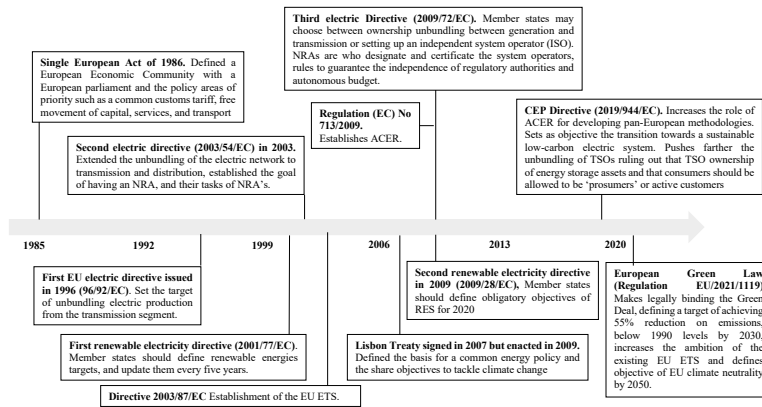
**Third electric Directive (2009/72/EC).** Member states may choose between ownership unbundling between generation and transmission or setting up an independent system operator (ISO). NRAs are who designate and certificate the system operators, rules to guarantee the independence of regulatory authorities and autonomous budget.

**Single European Act of 1986.** Defined a European Economic Community with a European parliament and the policy areas of priority such as a common customs tariff, free movement of capital, services, and transport

**Regulation (EC) No 713/2009.** Establishes ACER.

**CEP Directive (2019/944/EC).** Increases the role of ACER for developing pan-European methodologies. Sets as objective the transition towards a sustainable low-carbon electric system. Pushes farther the unbundling of TSOs ruling out that TSO ownership of energy storage assets and that consumers should be allowed to be 'prosumers' or active customers

**Second electric directive (2003/54/EC) in 2003.** Extended the unbundling of the electric network to transmission and distribution, established the goal of having an NRA, and their tasks of NRA's.

1985 1992 1999 2006 2013 2020

**First EU electric directive issued in 1996 (96/92/EC).** Set the target of unbundling electric production from the transmission segment.

**Second renewable electricity directive in 2009 (2009/28/EC),** Member states should define obligatory objectives of RES for 2020

**European Green Law (Regulation EU/2021/1119)** Makes legally binding the Green Deal, defining a target of achieving 55% reduction on emissions below 1990 levels by 2030, increases the ambition of the existing EU ETS and defines objective of EU climate neutrality by 2050.

**First renewable electricity directive (2001/77/EC).** Member states should define renewable energies targets, and update them every five years.

**Lisbon Treaty signed in 2007 but enacted in 2009.** Defined the basis for a common energy policy and the share objectives to tackle climate change

**Directive 2003/87/EC** Establishment of the EU ETS.